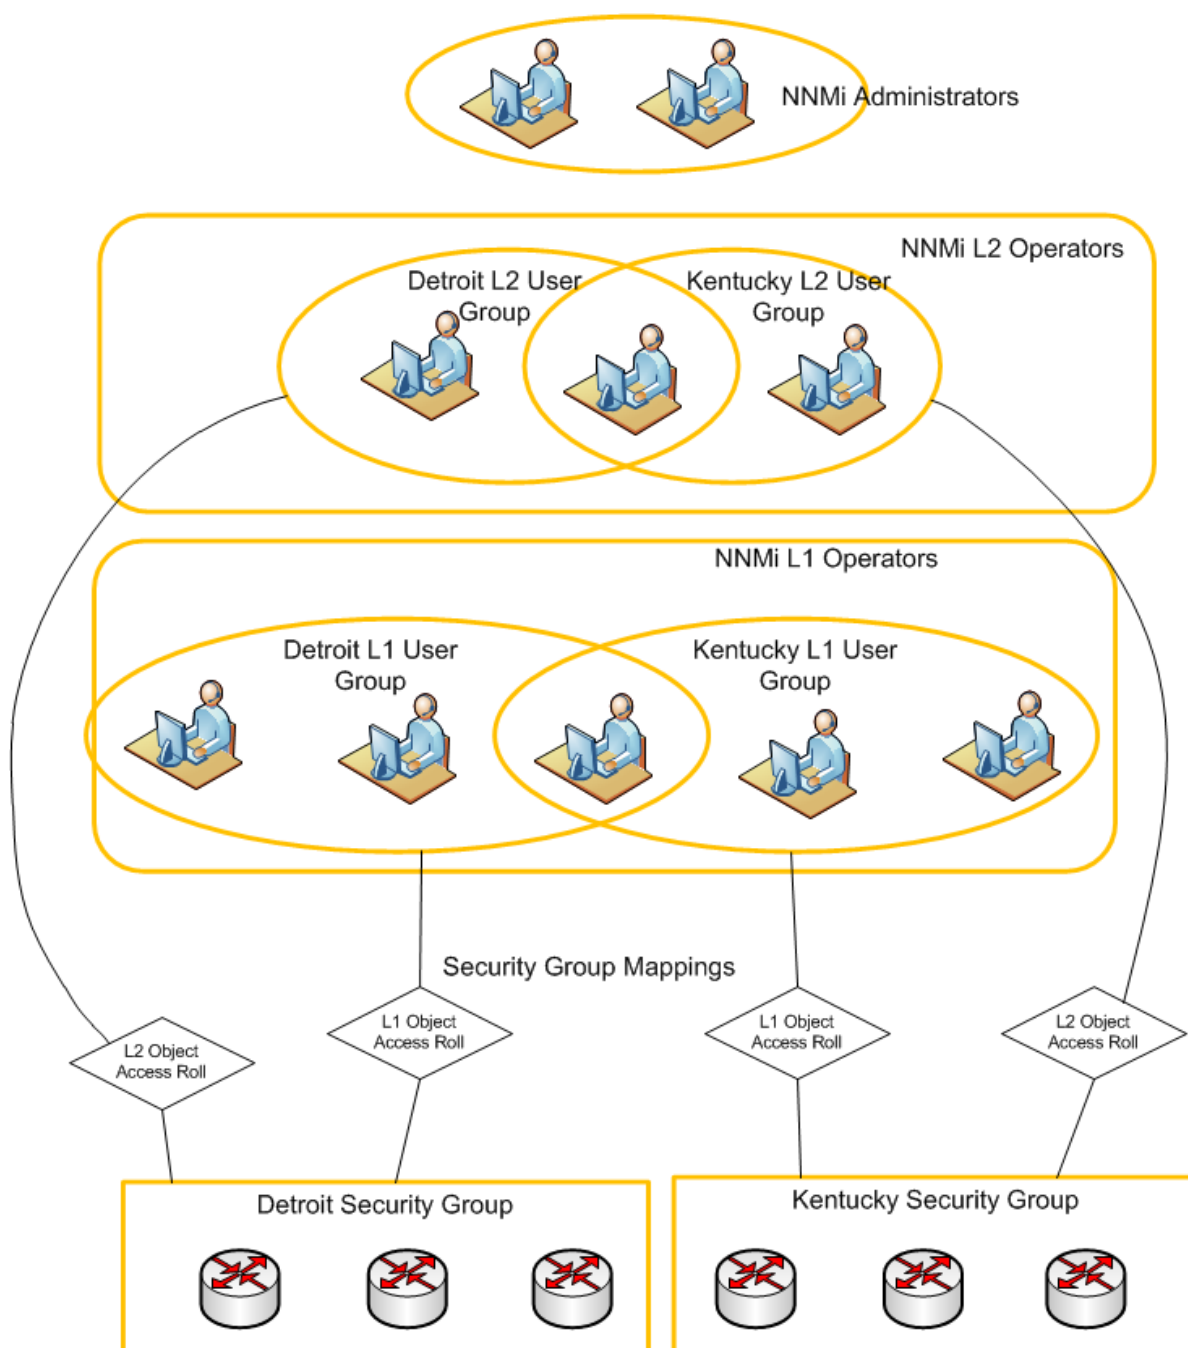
NNMi Administrators

NNMi L2 Operators

Detroit L2 User Group

Kentucky L2 User Group

NNMi L1 Operators

Detroit L1 User Group

Kentucky L1 User Group

Security Group Mappings

L2 Object Access Roll

L1 Object Access Roll

L1 Object Access Roll

L2 Object Access Roll

Detroit Security Group

Kentucky Security Group